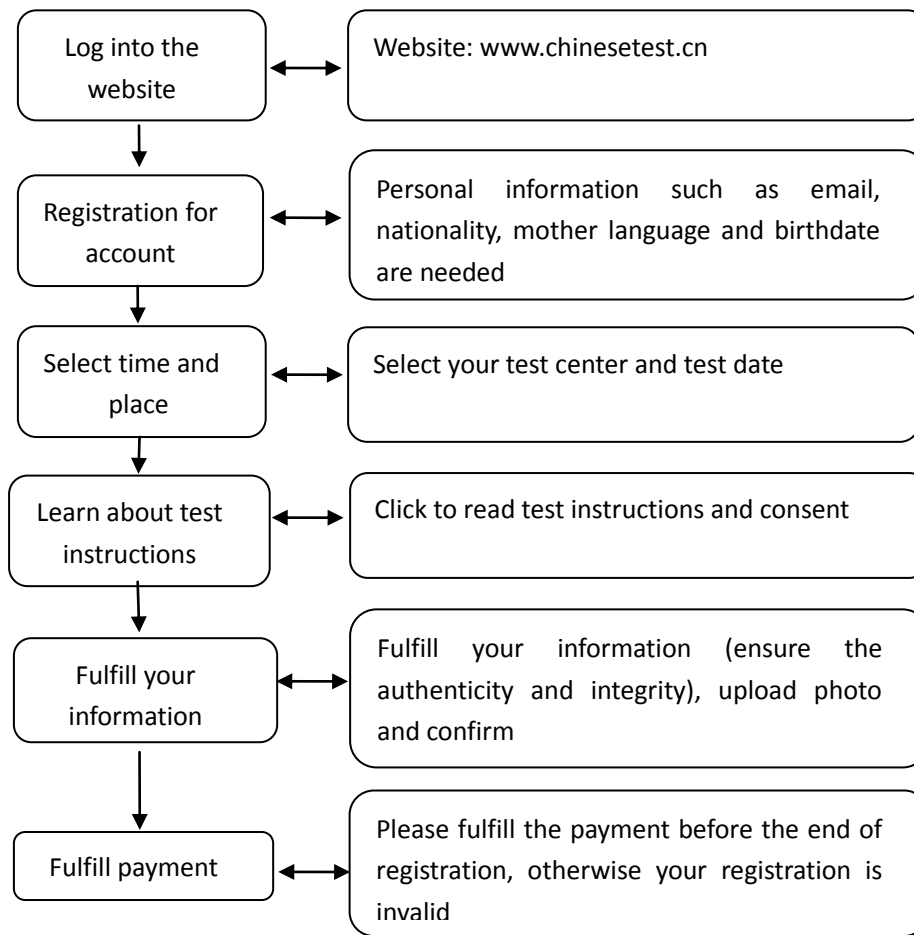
Log into the website

Website: www.chinesetest.cn

Registration for account

Personal information such as email, nationality, mother language and birthdate are needed

Select time and place

Select your test center and test date

Learn about test instructions

Click to read test instructions and consent

Fulfill your information

Fulfill your information (ensure the authenticity and integrity), upload photo and confirm

Fulfill payment

Please fulfill the payment before the end of registration, otherwise your registration is invalid